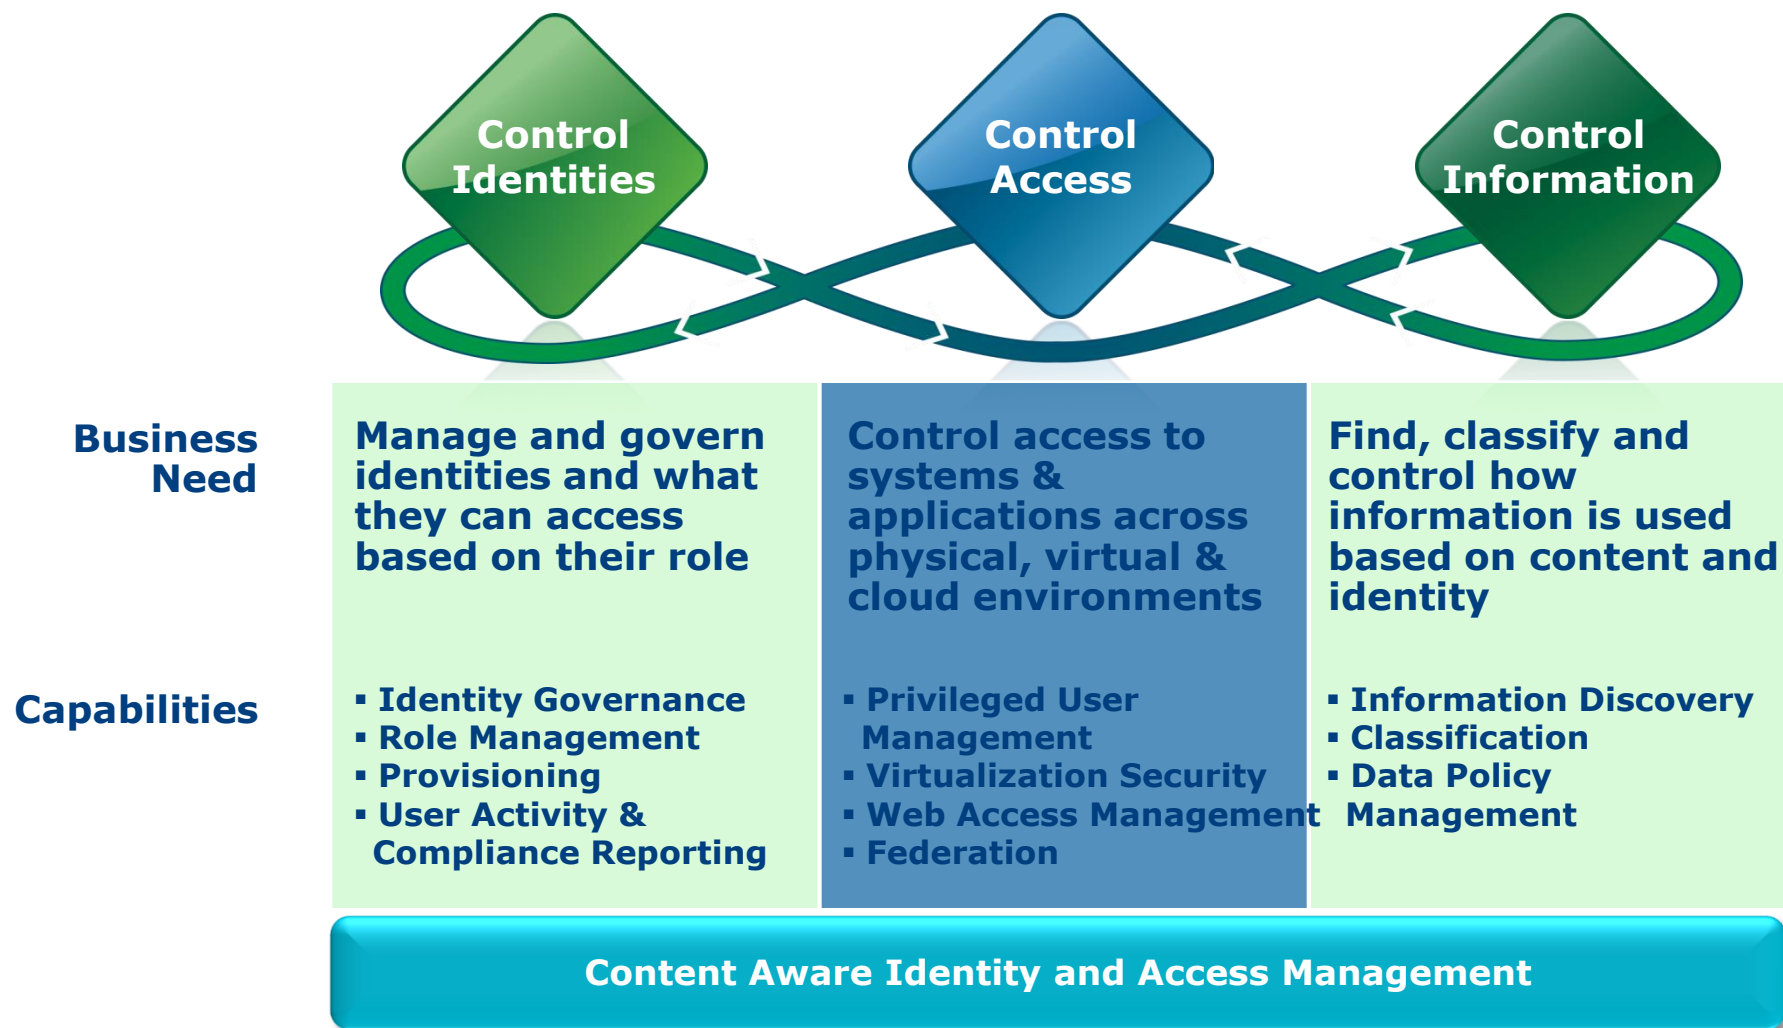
Control Identities

Control Access

Control Information

| | | | |
|---|---|---|---|
| Business Need | Manage and govern identities and what they can access based on their role | Control access to systems & applications across physical, virtual & cloud environments | Find, classify and control how information is used based on content and identity |
| Capabilities | ▪ Identity Governance<br>▪ Role Management<br>▪ Provisioning<br>▪ User Activity & Compliance Reporting | ▪ Privileged User Management<br>▪ Virtualization Security<br>▪ Web Access Management<br>▪ Federation | ▪ Information Discovery<br>▪ Classification<br>▪ Data Policy Management |

Content Aware Identity and Access Management